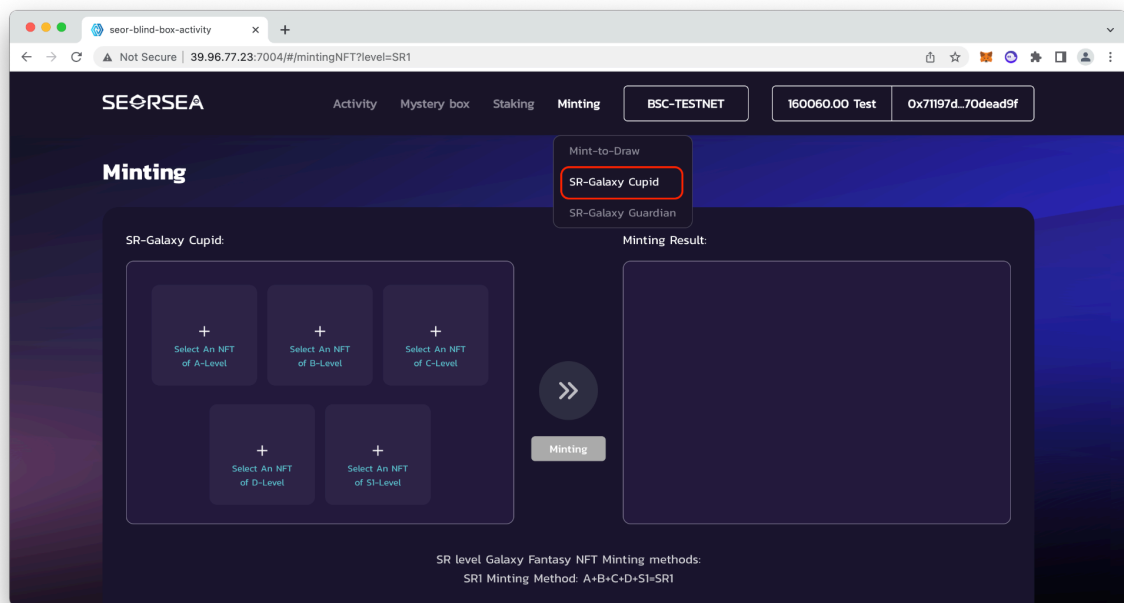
seor-blind-box-activity ×

Not Secure | 39.96.77.23:7004/#/mintingNFT?level=SR1

SEORSEA

Activity Mystery box Staking Minting BSC-TESTNET 160060.00 Test 0x71197d...70dead9f

Mint-to-Draw
SR-Galaxy Cupid
SR-Galaxy Guardian

Minting

SR-Galaxy Cupid:

+ Select An NFT of A-Level

+ Select An NFT of B-Level

+ Select An NFT of C-Level

+ Select An NFT of D-Level

+ Select An NFT of S1-Level

Minting

Minting Result:

SR level Galaxy Fantasy NFT Minting methods:
SR1 Minting Method: A+B+C+D+S1=SR1